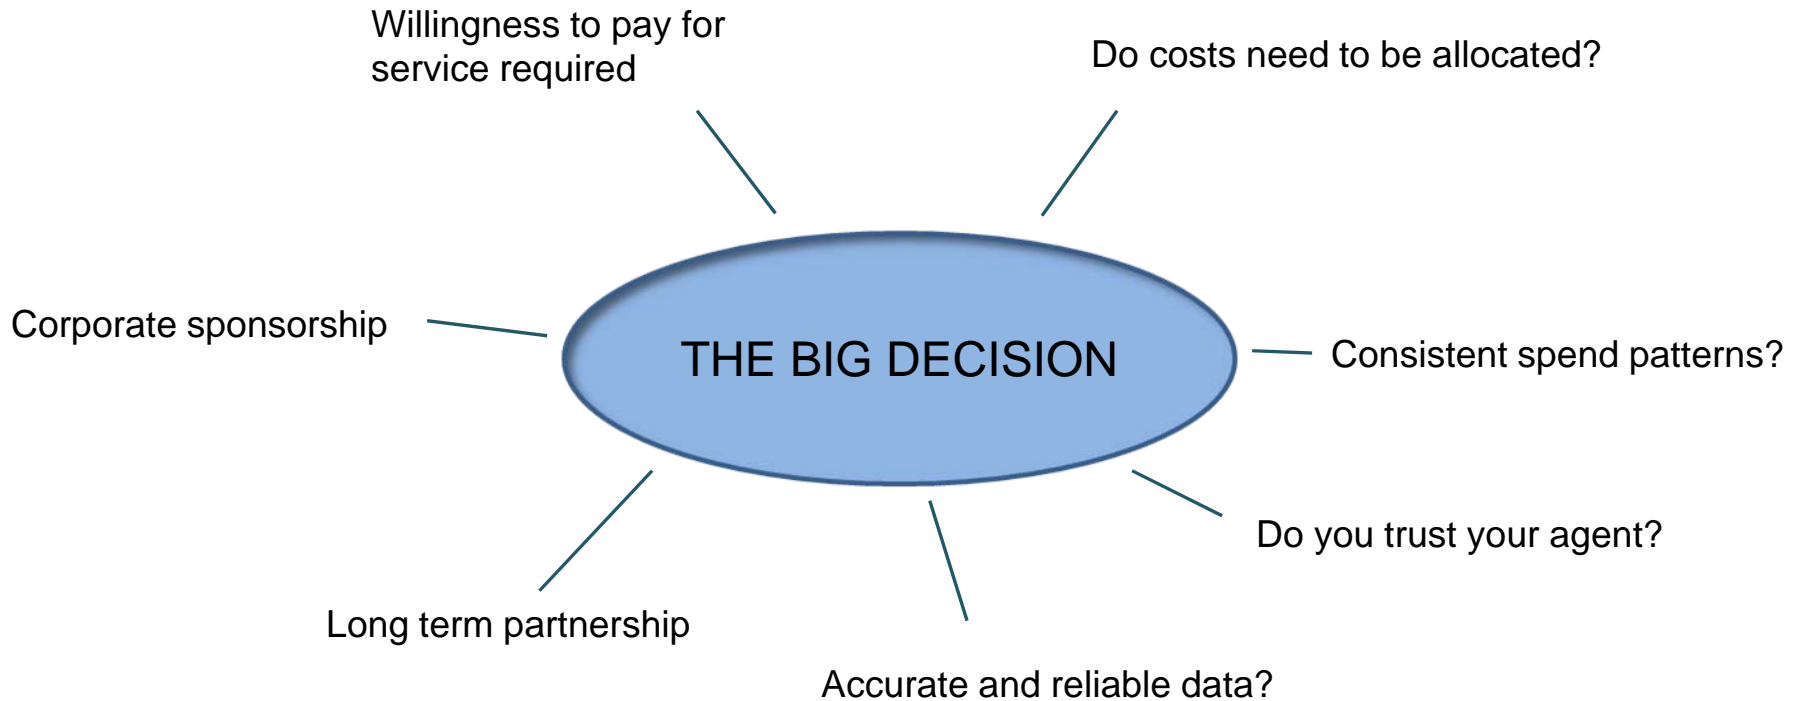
Willingness to pay for service required

Do costs need to be allocated?

Corporate sponsorship

THE BIG DECISION

Consistent spend patterns?

Do you trust your agent?

Long term partnership

Accurate and reliable data?